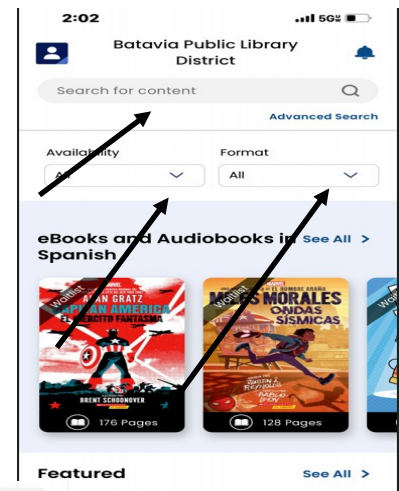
2:02

5G

Batavia Public Library District

Search for content

Advanced Search

Availability

Format

All

eBooks and Audiobooks in Spanish

See All >

Waitlist

MARVEL

ALAN GRATZ

CAPITÁN AMÉRICA

EL EJÉRCITO FANTASMA

BRENT SCHOONOVER

176 Pages

Waitlist

MARVEL

EL HOMBRE ARAÑA

MILES MORALES

ONDAS SÍSMICAS

JASON REYNOLDS

PABLO LEÓN

128 Pages

Waitlist

Featured

See All >